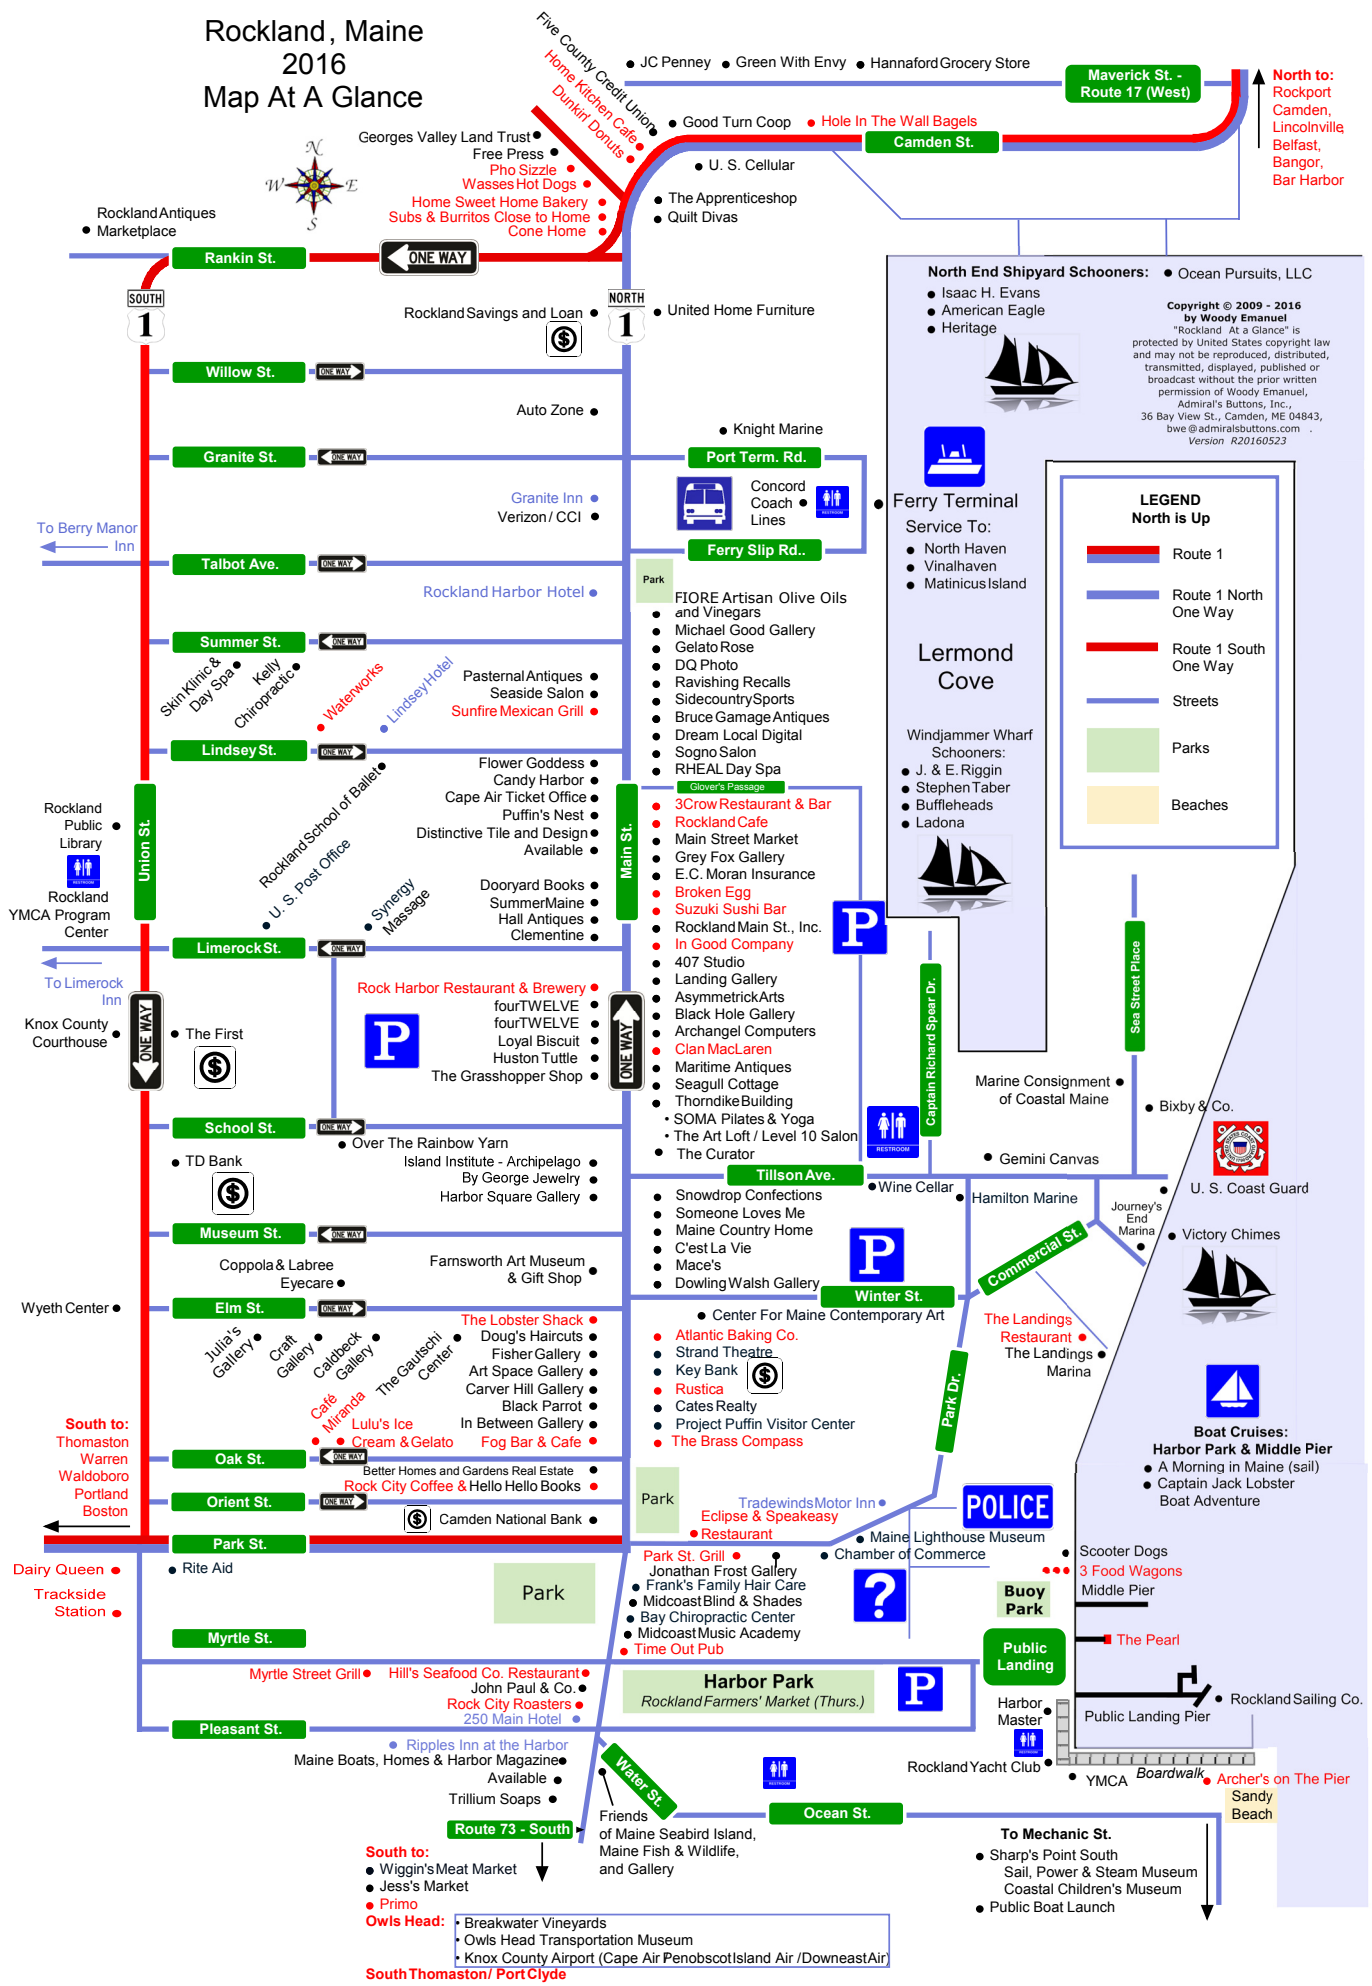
Rockland, Maine
2016
Map At A Glance

Five County Credit Union
Home Kitchen Cafe
Dunkin' Donuts
JC Penney
Green With Envy
Hannaford Grocery Store
Maverick St. - Route 17 (West)
North to: Rockport Camden, Lincolnville, Belfast, Bangor, Bar Harbor
Good Turn Coop
Hole In The Wall Bagels
Camden St.
U. S. Cellular
Georges Valley Land Trust
Free Press
Pho Sizzle
Wasses Hot Dogs
Home Sweet Home Bakery
Subs & Burritos Close to Home
Cone Home
The Apprenticeshop
Quilt Divas
Rockland Antiques Marketplace
Rankin St.
ONE WAY
SOUTH 1
NORTH 1
Rockland Savings and Loan
United Home Furniture
North End Shipyard Schooners:
Isaac H. Evans
American Eagle
Heritage
Ocean Pursuits, LLC
Copyright © 2009 - 2016 by Woody Emanuel "Rockland At a Glance" is protected by United States copyright law and may not be reproduced, distributed, transmitted, displayed, published or broadcast without the prior written permission of Woody Emanuel, Admiral's Buttons, Inc., 36 Bay View St., Camden, ME 04843, bwe@admiralsbuttons.com . Version R20160523
Willow St.
Auto Zone
Knight Marine
Granite St.
Port Term. Rd.
Granite Inn
Verizon / CCI
Concord Coach Lines
RESTROOM
Ferry Terminal
Service To:
North Haven
Vinalhaven
Matinicus Island
To Berry Manor Inn
Talbot Ave.
Ferry Slip Rd..
Park
Rockland Harbor Hotel
FIORE Artisan Olive Oils and Vinegars
Michael Good Gallery
Gelato Rose
DQ Photo
Ravishing Recalls
Sidecountry Sports
Bruce Gamage Antiques
Dream Local Digital
Sogno Salon
RHEAL Day Spa
LEGEND
North is Up
Route 1
Route 1 North One Way
Route 1 South One Way
Streets
Parks
Beaches
Summer St.
Skin Klinic & Day Spa
Kelly Chiropractic
Waterworks
Lindsey Hotel
Pasternal Antiques
Seaside Salon
Sunfire Mexican Grill
Lermond Cove
Windjammer Wharf Schooners:
J. & E. Riggin
Stephen Taber
Buffleheads
Ladona
Lindsey St.
Flower Goddess
Candy Harbor
Cape Air Ticket Office
Puffin's Nest
Distinctive Tile and Design
Available
Glover's Passage
3Crow Restaurant & Bar
Rockland Cafe
Main Street Market
Grey Fox Gallery
E.C. Moran Insurance
Broken Egg
Suzuki Sushi Bar
Rockland Main St., Inc.
In Good Company
407 Studio
Landing Gallery
Asymmetrick Arts
Black Hole Gallery
Archangel Computers
Clan MacLaren
Maritime Antiques
Seagull Cottage
Thorndike Building
SOMA Pilates & Yoga
The Art Loft / Level 10 Salon
The Curator
Rockland Public Library
Rockland School of Ballet
U. S. Post Office
Rockland YMCA Program Center
Union St.
Main St.
Synergy Massage
Dooryard Books
SummerMaine
Hall Antiques
Clementine
Limerock St.
To Limerock Inn
Rock Harbor Restaurant & Brewery
fourTWELVE
fourTWELVE
Loyal Biscuit
Huston Tuttle
The Grasshopper Shop
Knox County Courthouse
The First
ONE WAY
Captain Richard Spear Dr.
Sea Street Place
Marine Consignment of Coastal Maine
Bixby & Co.
U. S. Coast Guard
School St.
Over The Rainbow Yarn
TD Bank
Island Institute - Archipelago
By George Jewelry
Harbor Square Gallery
Tillson Ave.
Wine Cellar
Gemini Canvas
Snowdrop Confections
Someone Loves Me
Maine Country Home
C'est La Vie
Mace's
Dowling Walsh Gallery
Hamilton Marine
Journey's End Marina
Victory Chimes
Commercial St.
Museum St.
Coppola & Labree Eyecare
Farnsworth Art Museum & Gift Shop
Wyeth Center
Elm St.
Winter St.
Center For Maine Contemporary Art
Julia's Gallery
Craft Gallery
Caldbeck Gallery
The Gautschi Center
The Lobster Shack
Doug's Haircuts
Fisher Gallery
Art Space Gallery
Carver Hill Gallery
Black Parrot
In Between Gallery
Fog Bar & Cafe
Atlantic Baking Co.
Strand Theatre
Key Bank
Rustica
Cates Realty
Project Puffin Visitor Center
The Brass Compass
The Landings Restaurant
The Landings Marina
Park Dr.
Boat Cruises:
Harbor Park & Middle Pier
A Morning in Maine (sail)
Captain Jack Lobster Boat Adventure
Café Miranda
Lulu's Ice Cream & Gelato
South to: Thomaston Warren Waldoboro Portland Boston
Oak St.
Better Homes and Gardens Real Estate
Rock City Coffee & Hello Hello Books
Park
Tradewinds Motor Inn
Eclipse & Speakeasy Restaurant
POLICE
Orient St.
Camden National Bank
Maine Lighthouse Museum
Chamber of Commerce
Park St.
Park St. Grill
Jonathan Frost Gallery
Frank's Family Hair Care
Midcoast Blind & Shades
Bay Chiropractic Center
Midcoast Music Academy
Time Out Pub
Scooter Dogs
3 Food Wagons
Middle Pier
Buoy Park
Dairy Queen
Trackside Station
Rite Aid
Park
The Pearl
Myrtle St.
Public Landing
Myrtle Street Grill
Hill's Seafood Co. Restaurant
John Paul & Co.
Rock City Roasters
250 Main Hotel
Harbor Park
Rockland Farmers' Market (Thurs.)
Harbor Master
Rockland Sailing Co.
Public Landing Pier
Pleasant St.
Ripples Inn at the Harbor
Maine Boats, Homes & Harbor Magazine
Available
Trillium Soaps
Water St.
Rockland Yacht Club
YMCA
Boardwalk
Archer's on The Pier
Sandy Beach
Route 73 - South
Ocean St.
Friends of Maine Seabird Island, Maine Fish & Wildlife, and Gallery
South to:
Wiggin's Meat Market
Jess's Market
Primo
Owls Head:
Breakwater Vineyards
Owls Head Transportation Museum
Knox County Airport (Cape Air Penobscot Island Air / Downeast Air)
South Thomaston / Port Clyde
To Mechanic St.
Sharp's Point South
Sail, Power & Steam Museum
Coastal Children's Museum
Public Boat Launch